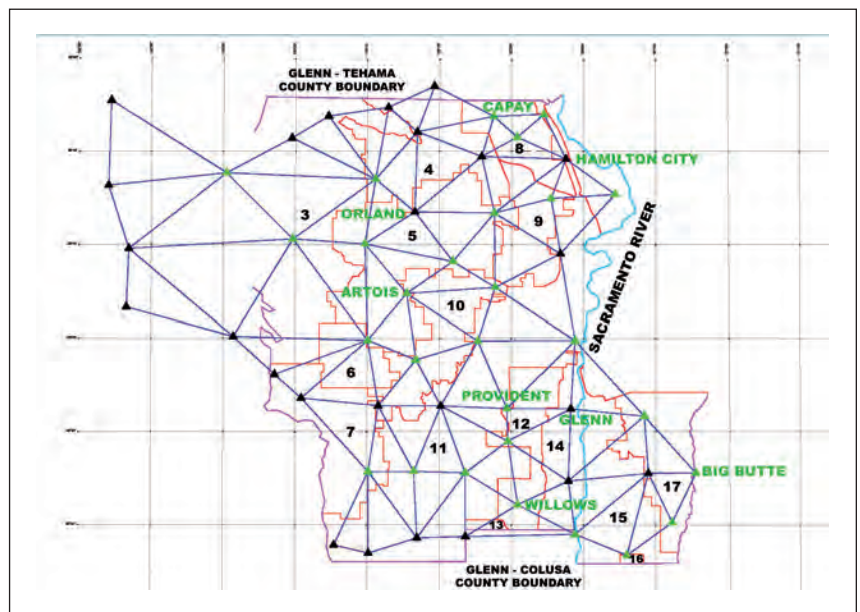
GLENN - TEHAMA COUNTY BOUNDARY

CAPAY

8

HAMILTON CITY

4

3

ORLAND

9

5

SACRAMENTO RIVER

ARTOIS

10

6

PROVIDENT

12

GLENN

7

11

14

BIG BUTTE

17

WILLOWS

15

13

16

GLENN - COLUSA COUNTY BOUNDARY